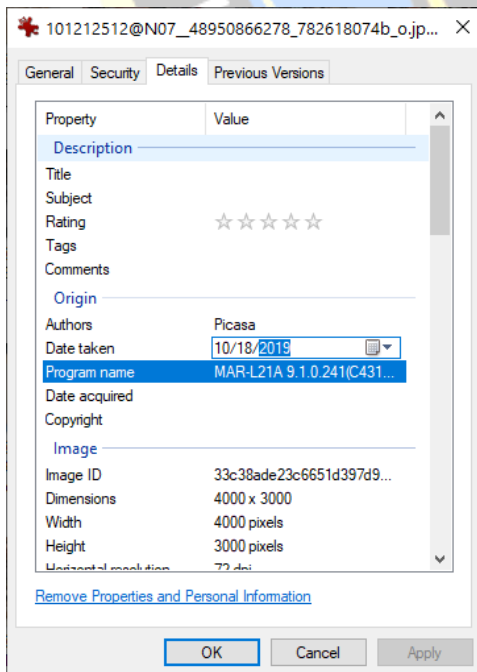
101212512@N07_48950866278_782618074b_o.jp... ×

General | Security | Details | Previous Versions

| Property | Value |
|---|---|
| Description | |
| Title | |
| Subject | |
| Rating | ☆☆☆☆☆ |
| Tags | |
| Comments | |
| Origin | |
| Authors | Picasa |
| Date taken | 10/18/2019 |
| Program name | MAR-L21A 9.1.0.241(C431... |
| Date acquired | |
| Copyright | |
| Image | |
| Image ID | 33c38ade23c6651d397d9... |
| Dimensions | 4000 x 3000 |
| Width | 4000 pixels |
| Height | 3000 pixels |
| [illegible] | 72 dpi |

Remove Properties and Personal Information

OK | Cancel | Apply